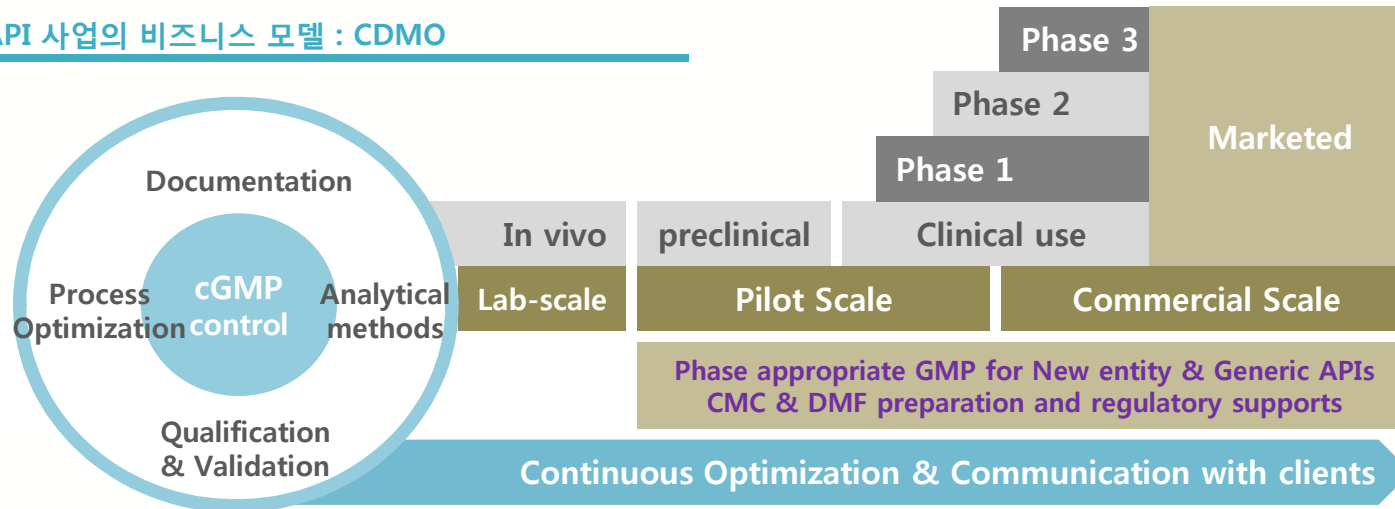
API 사업의 비즈니스 모델 : CDMO

Phase 3

Phase 2

Phase 1

Marketed

Documentation

cGMP control

Process Optimization

Analytical methods

Qualification & Validation

In vivo

preclinical

Clinical use

Lab-scale

Pilot Scale

Commercial Scale

Phase appropriate GMP for New entity & Generic APIs
CMC & DMF preparation and regulatory supports

Continuous Optimization & Communication with clients